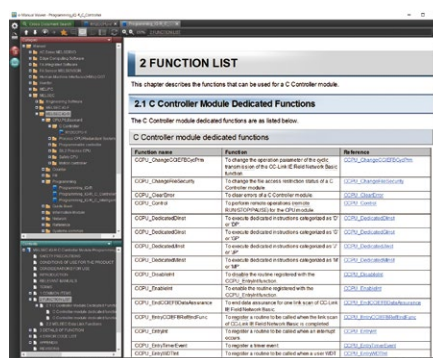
2 FUNCTION LIST

This chapter describes the functions that can be used for a C Controller module.

2.1 C Controller Module Dedicated Functions

The C Controller module dedicated functions are as listed below.

C Controller module dedicated functions

| Function name | Function | Reference |
|---|---|---|
| CCPU_ChangeCCIEFBCycPrm | To change the operation parameter of the cyclic transmission of the CC-Link IE Field Network Basic function | CCPU_ChangeCCIEFBCycPrm |
| CCPU_ChangeFileSecurity | To change the file access restriction status of a C Controller module | CCPU_ChangeFileSecurity |
| CCPU_ClearError | To clear errors of a C Controller module | CCPU_ClearError |
| CCPU_Control | To perform remote operations (remote RUN/STOP/PAUSE) for the CPU module | CCPU_Control |
| CCPU_DedicatedGInst | To execute dedicated instructions categorized as 'G' or 'GP' | CCPU_DedicatedGInst |
| CCPU_DedicatedJInst | To execute dedicated instructions categorized as 'J' or 'JP' | CCPU_DedicatedJInst |
| CCPU_DedicatedMInst | To execute dedicated instructions categorized as 'M' or 'MP' | CCPU_DedicatedMInst |
| CCPU_DisableInt | To disable the routine registered with the CCPU_EntryIntRoutine | CCPU_DisableInt |
| CCPU_EnableInt | To enable the routine registered with the CCPU_EntryIntRoutine | CCPU_EnableInt |
| CCPU_EndCCIEFBDataAssurance | To end data assurance for one link scan of CC-Link IE Field Network Basic | CCPU_EndCCIEFBDataAssurance |
| CCPU_EntryCCIEFBRefEndFunc | To register a routine to be called when the link scan of CC-Link IE Field Network Basic is completed | CCPU_EntryCCIEFBRefEndFunc |
| CCPU_EntryInt | To register a routine to be called when an interrupt occurs | CCPU_EntryInt |
| CCPU_EntryTimerEvent | To register a timer event | CCPU_EntryTimerEvent |
| CCPU_EntryWDTInt | To register a routine to be called when a user WDT | CCPU_EntryWDTInt |